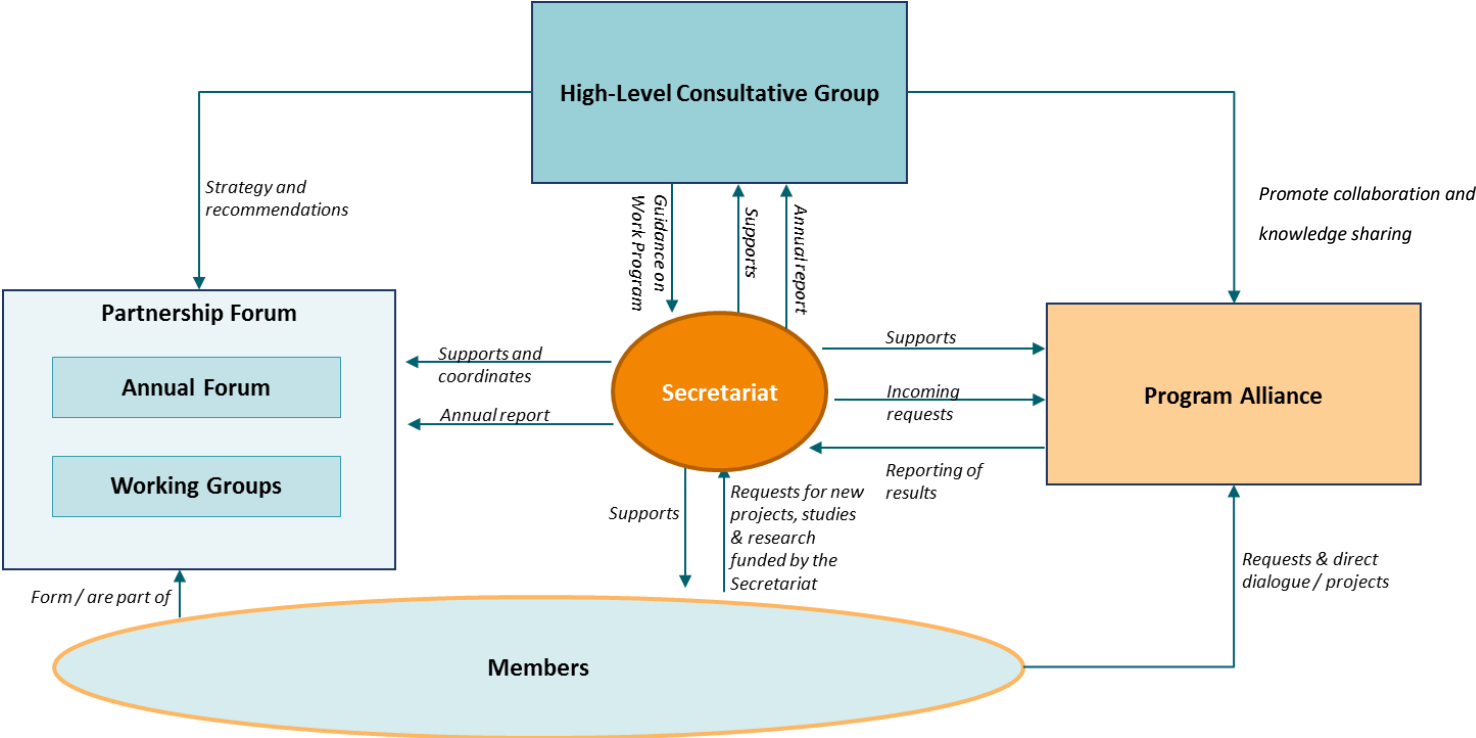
High-Level Consultative Group

Strategy and recommendations

Guidance on Work Program

Supports

Annual report

Promote collaboration and knowledge sharing

Partnership Forum

Annual Forum

Working Groups

Supports and coordinates

Annual report

Secretariat

Supports

Incoming requests

Reporting of results

Program Alliance

Supports

Requests for new projects, studies & research funded by the Secretariat

Requests & direct dialogue / projects

Form / are part of

Members